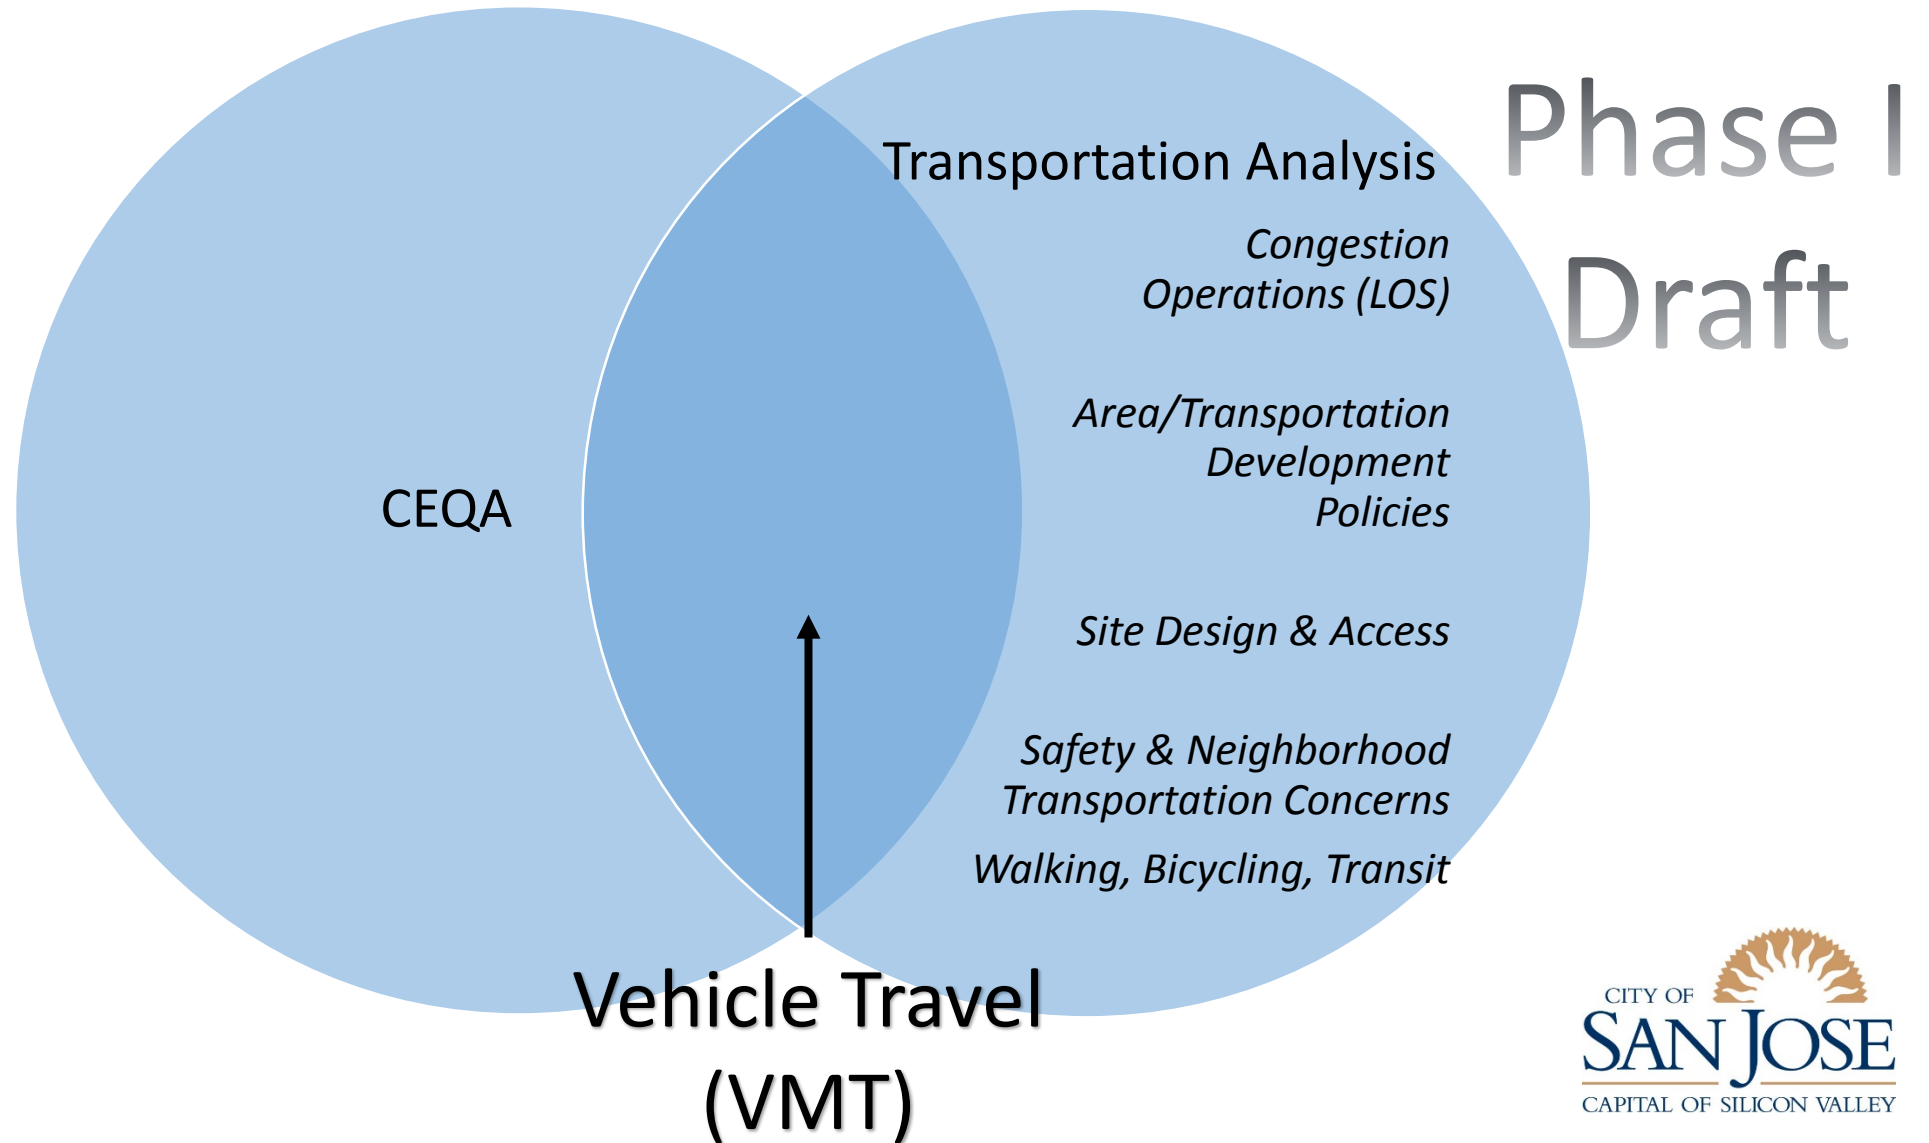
Phase I Draft

Transportation Analysis

Congestion
Operations (LOS)

Area/Transportation Development Policies

Site Design & Access

Safety & Neighborhood Transportation Concerns

Walking, Bicycling, Transit

CEQA

Vehicle Travel (VMT)

CITY OF
SAN JOSE
CAPITAL OF SILICON VALLEY